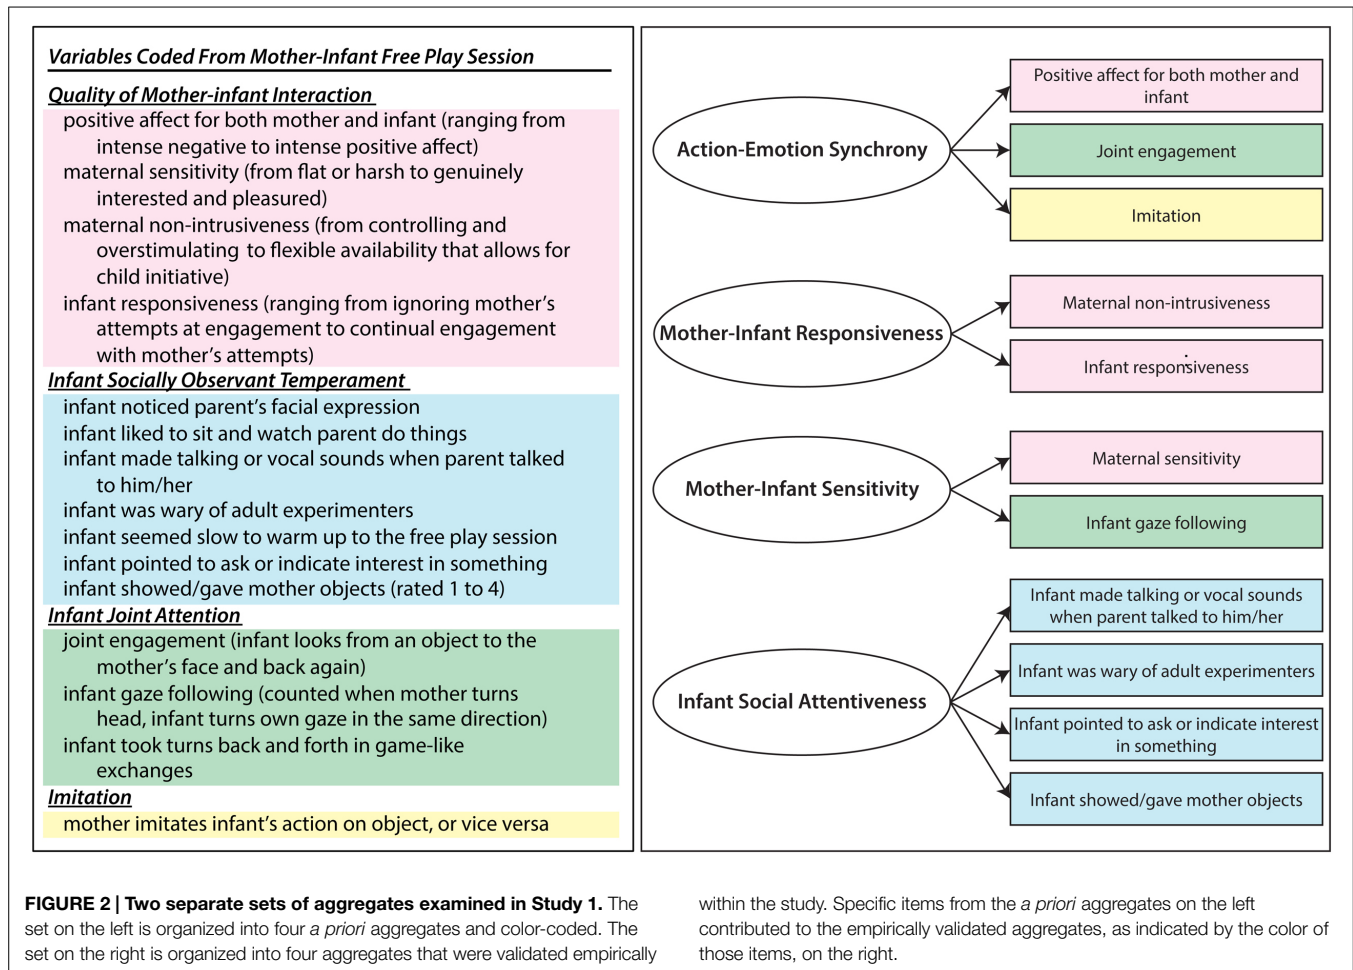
Variables Coded From Mother-Infant Free Play Session

Quality of Mother-infant Interaction
positive affect for both mother and infant (ranging from intense negative to intense positive affect)
maternal sensitivity (from flat or harsh to genuinely interested and pleasured)
maternal non-intrusiveness (from controlling and overstimulating to flexible availability that allows for child initiative)
infant responsiveness (ranging from ignoring mother's attempts at engagement to continual engagement with mother's attempts)

Infant Socially Observant Temperament
infant noticed parent's facial expression
infant liked to sit and watch parent do things
infant made talking or vocal sounds when parent talked to him/her
infant was wary of adult experimenters
infant seemed slow to warm up to the free play session
infant pointed to ask or indicate interest in something
infant showed/gave mother objects (rated 1 to 4)

Infant Joint Attention
joint engagement (infant looks from an object to the mother's face and back again)
infant gaze following (counted when mother turns head, infant turns own gaze in the same direction)
infant took turns back and forth in game-like exchanges

Imitation
mother imitates infant's action on object, or vice versa

Action-Emotion Synchrony
Positive affect for both mother and infant
Joint engagement
Imitation

Mother-Infant Responsiveness
Maternal non-intrusiveness
Infant responsiveness

Mother-Infant Sensitivity
Maternal sensitivity
Infant gaze following

Infant Social Attentiveness
Infant made talking or vocal sounds when parent talked to him/her
Infant was wary of adult experimenters
Infant pointed to ask or indicate interest in something
Infant showed/gave mother objects

FIGURE 2 | Two separate sets of aggregates examined in Study 1. The set on the left is organized into four a priori aggregates and color-coded. The set on the right is organized into four aggregates that were validated empirically within the study. Specific items from the a priori aggregates on the left contributed to the empirically validated aggregates, as indicated by the color of those items, on the right.